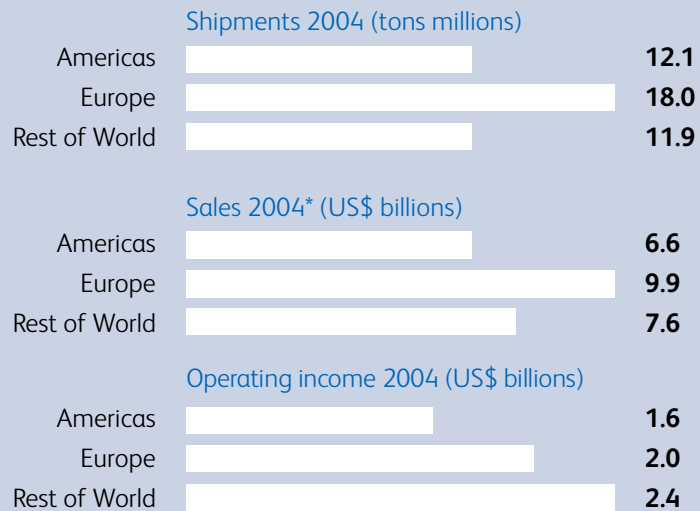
Shipments 2004 (tons millions)

| | |
|---|---|
| Americas | 12.1 |
| Europe | 18.0 |
| Rest of World | 11.9 |

Sales 2004* (US$ billions)

| | |
|---|---|
| Americas | 6.6 |
| Europe | 9.9 |
| Rest of World | 7.6 |

Operating income 2004 (US$ billions)

| | |
|---|---|
| Americas | 1.6 |
| Europe | 2.0 |
| Rest of World | 2.4 |